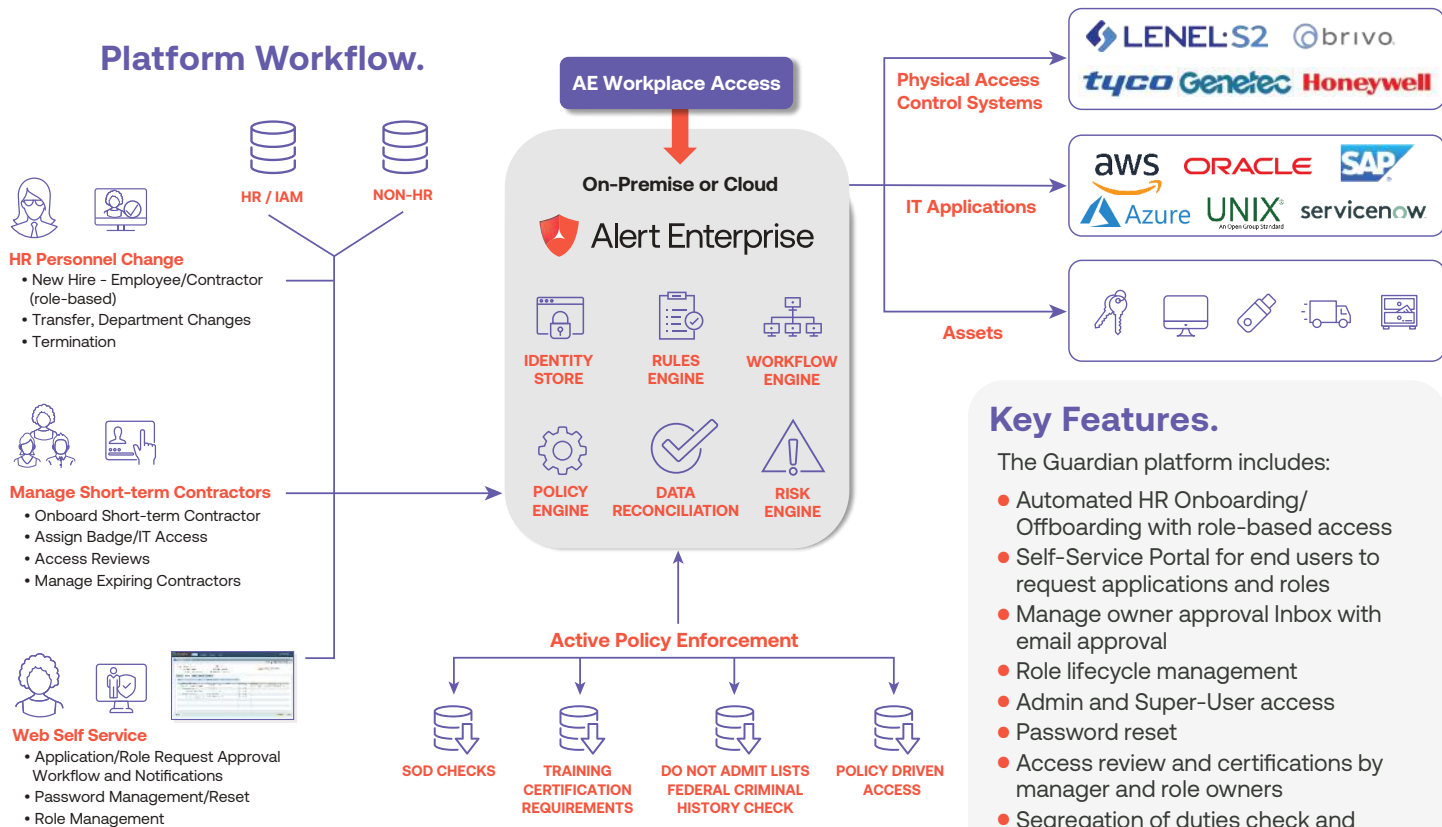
Platform Workflow.

HR / IAM

NON-HR

HR Personnel Change
• New Hire - Employee/Contractor (role-based)
• Transfer, Department Changes
• Termination

Manage Short-term Contractors
• Onboard Short-term Contractor
• Assign Badge/IT Access
• Access Reviews
• Manage Expiring Contractors

Web Self Service
• Application/Role Request Approval Workflow and Notifications
• Password Management/Reset
• Role Management

AE Workplace Access

On-Premise or Cloud

Alert Enterprise

IDENTITY STORE

RULES ENGINE

WORKFLOW ENGINE

POLICY ENGINE

DATA RECONCILIATION

RISK ENGINE

Active Policy Enforcement

SOD CHECKS

TRAINING CERTIFICATION REQUIREMENTS

DO NOT ADMIT LISTS FEDERAL CRIMINAL HISTORY CHECK

POLICY DRIVEN ACCESS

Physical Access Control Systems

LENEL·S2 brivo. tyco Genetec Honeywell

IT Applications

aws ORACLE SAP Azure UNIX An Open Group Standard servicenow

Assets

Key Features.

The Guardian platform includes:

● Automated HR Onboarding/ Offboarding with role-based access
● Self-Service Portal for end users to request applications and roles
● Manage owner approval Inbox with email approval
● Role lifecycle management
● Admin and Super-User access
● Password reset
● Access review and certifications by manager and role owners
● Segregation of duties check and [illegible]